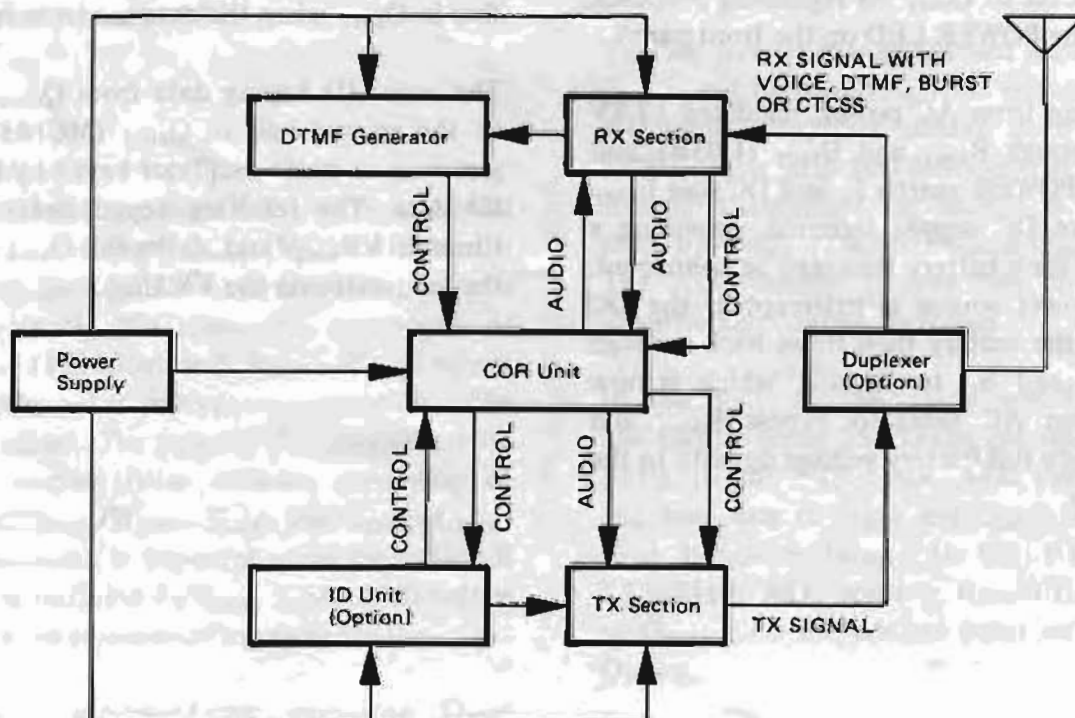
RX SIGNAL WITH VOICE, DTMF, BURST OR CTCSS

DTMF Generator

RX Section

CONTROL

AUDIO

AUDIO

CONTROL

Power Supply

COR Unit

Duplexer (Option)

CONTROL

CONTROL

AUDIO

CONTROL

ID Unit (Option)

TX Section

TX SIGNAL